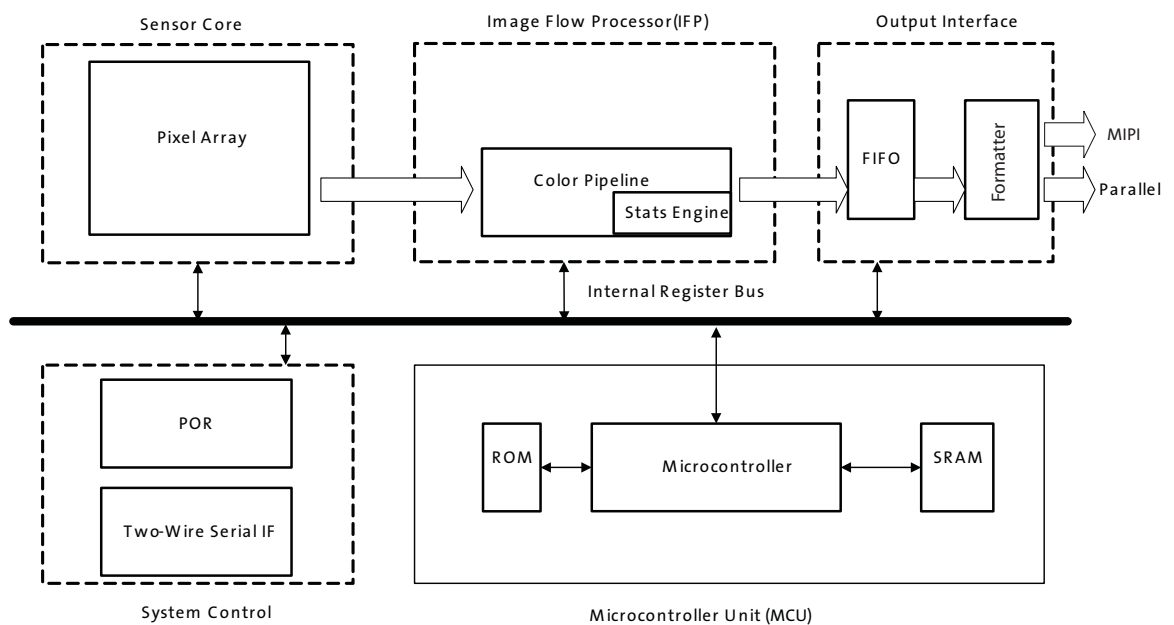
Sensor Core

Image Flow Processor(IFP)

Output Interface

Pixel Array

Color Pipeline

Stats Engine

FIFO

Formatter

MIPI

Parallel

Internal Register Bus

POR

Two-Wire Serial IF

System Control

ROM

Microcontroller

SRAM

Microcontroller Unit (MCU)